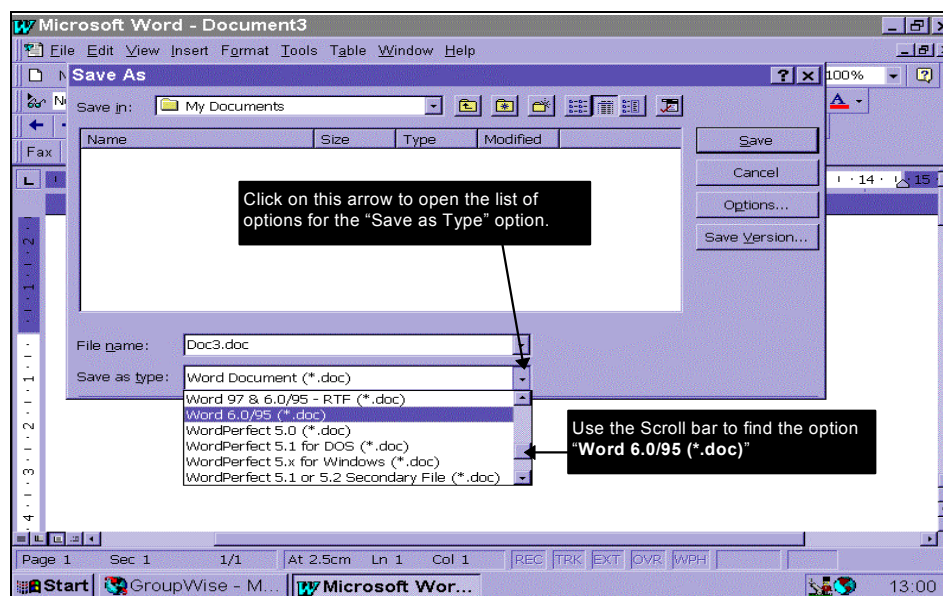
Microsoft Word - Document3

File Edit View Insert Format Tools Table Window Help

Save As

Save in: My Documents

Name | Size | Type | Modified

Save
Cancel
Options...
Save Version...

100%

Fax

14 · 15

Click on this arrow to open the list of options for the “Save as Type” option.

File name: Doc3.doc

Save as type: Word Document (*.doc)

Word 97 & 6.0/95 - RTF (*.doc)
Word 6.0/95 (*.doc)
WordPerfect 5.0 (*.doc)
WordPerfect 5.1 for DOS (*.doc)
WordPerfect 5.x for Windows (*.doc)
WordPerfect 5.1 or 5.2 Secondary File (*.doc)

Use the Scroll bar to find the option “**Word 6.0/95 (*.doc)**”

Page 1 Sec 1 1/1 At 2.5cm Ln 1 Col 1 REC TRK EXT OVR WPH

Start GroupWise - M... Microsoft Wor... 13:00